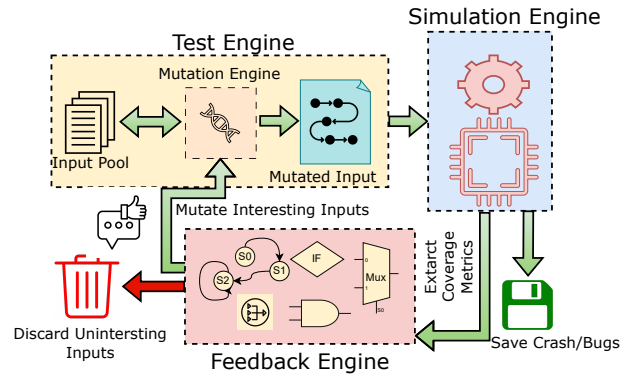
Test Engine

Simulation Engine

Mutation Engine

Input Pool

Mutated Input

Mutate Interesting Inputs

S0

S1

S2

IF

Mux

0

1

S0

Extarct Coverage Metrics

Discard Unintersting Inputs

Save Crash/Bugs

Feedback Engine